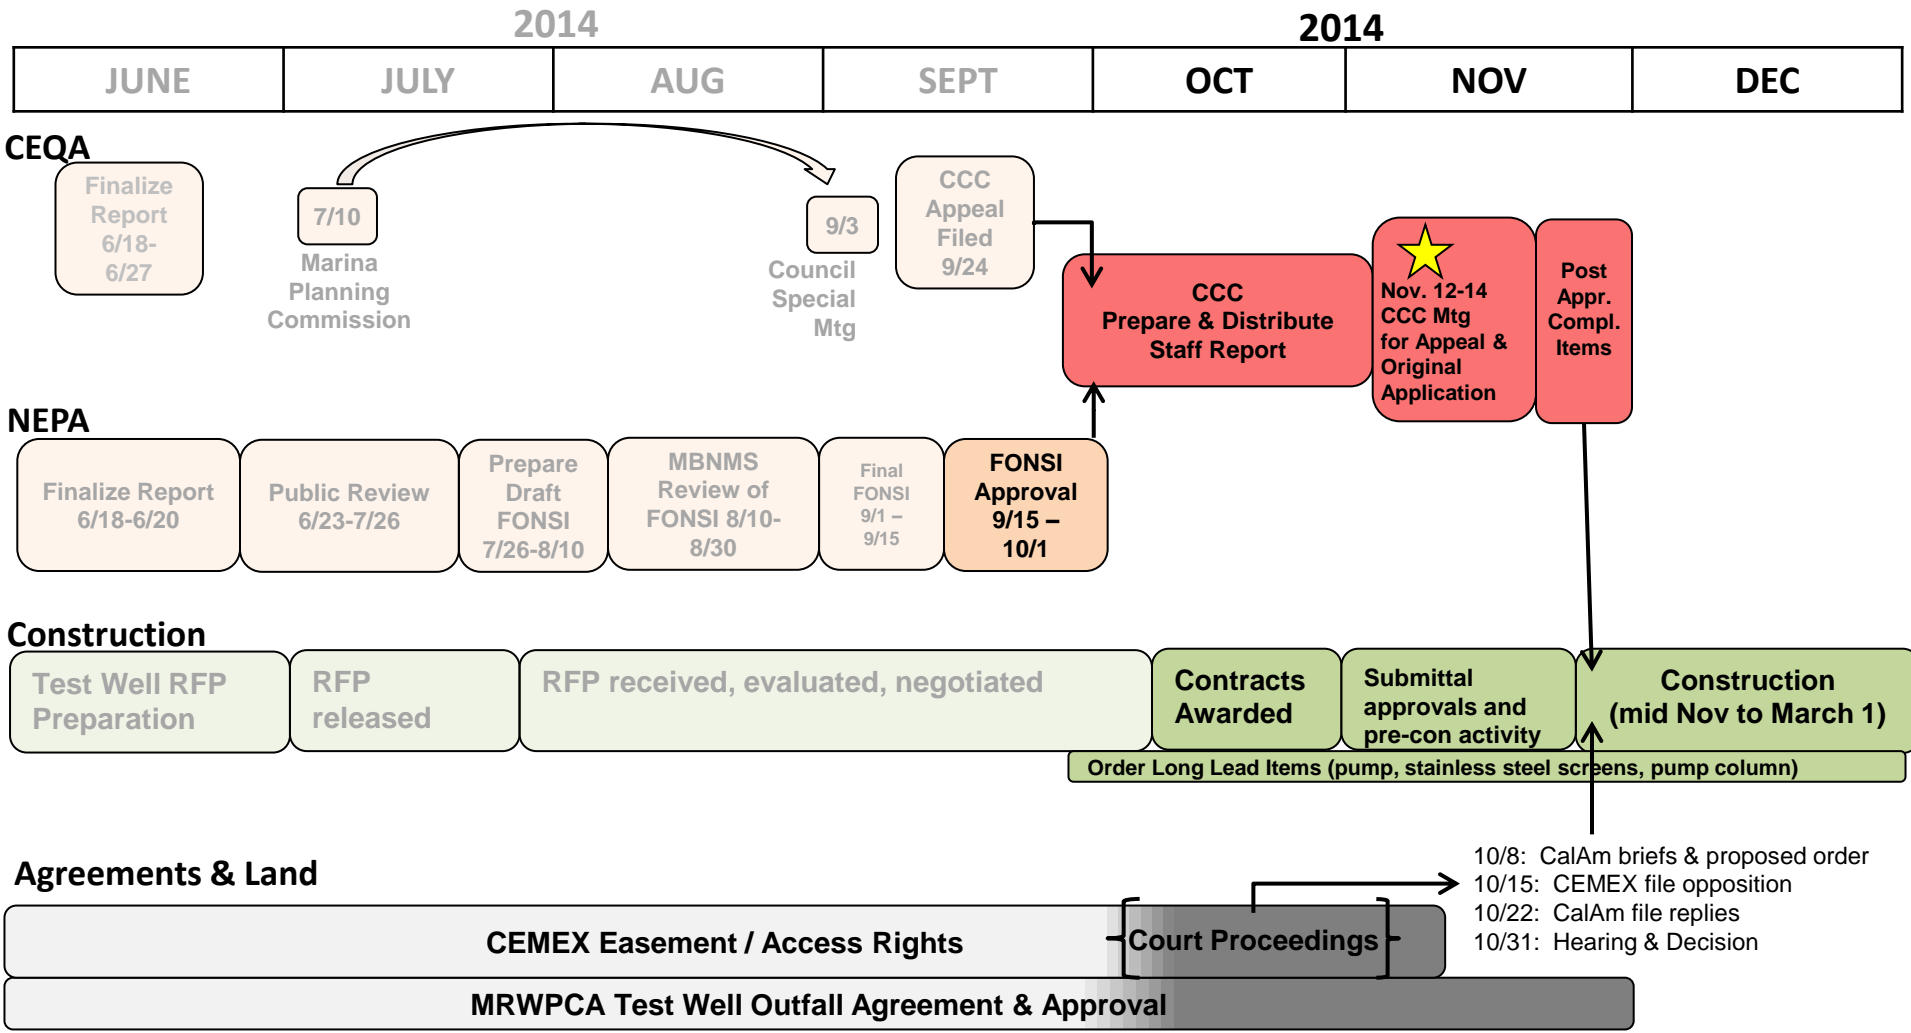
2014

2014

| JUNE | JULY | AUG | SEPT | OCT | NOV | DEC |
|---|---|---|---|---|---|---|

CEQA

Finalize Report 6/18-6/27

7/10

Marina Planning Commission

9/3

Council Special Mtg

CCC Appeal Filed 9/24

CCC Prepare & Distribute Staff Report

Nov. 12-14 CCC Mtg for Appeal & Original Application

Post Appr. Compl. Items

NEPA

Finalize Report 6/18-6/20

Public Review 6/23-7/26

Prepare Draft FONSI 7/26-8/10

MBNMS Review of FONSI 8/10-8/30

Final FONSI 9/1 – 9/15

FONSI Approval 9/15 – 10/1

Construction

Test Well RFP Preparation

RFP released

RFP received, evaluated, negotiated

Contracts Awarded

Submittal approvals and pre-con activity

Construction (mid Nov to March 1)

Order Long Lead Items (pump, stainless steel screens, pump column)

10/8: CalAm briefs & proposed order
10/15: CEMEX file opposition
10/22: CalAm file replies
10/31: Hearing & Decision

Agreements & Land

CEMEX Easement / Access Rights

Court Proceedings

MRWPCA Test Well Outfall Agreement & Approval